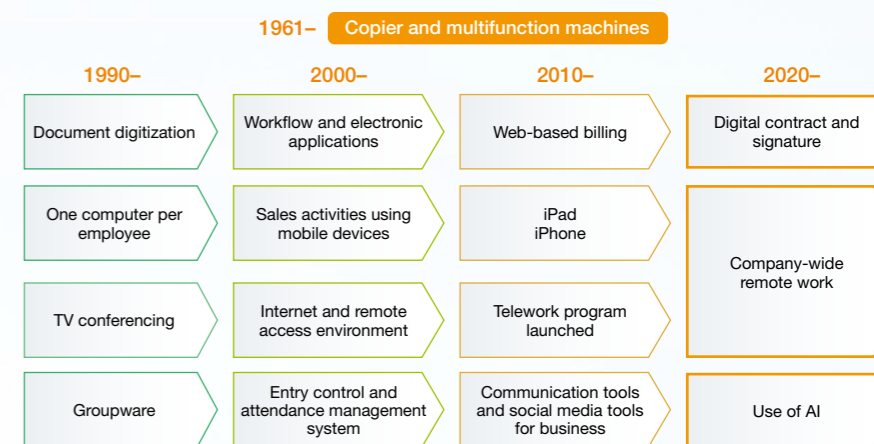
1961– Copier and multifunction machines

1990–

Document digitization

One computer per employee

TV conferencing

Groupware

2000–

Workflow and electronic applications

Sales activities using mobile devices

Internet and remote access environment

Entry control and attendance management system

2010–

Web-based billing

iPad
iPhone

Telework program launched

Communication tools and social media tools for business

2020–

Digital contract and signature

Company-wide remote work

Use of AI